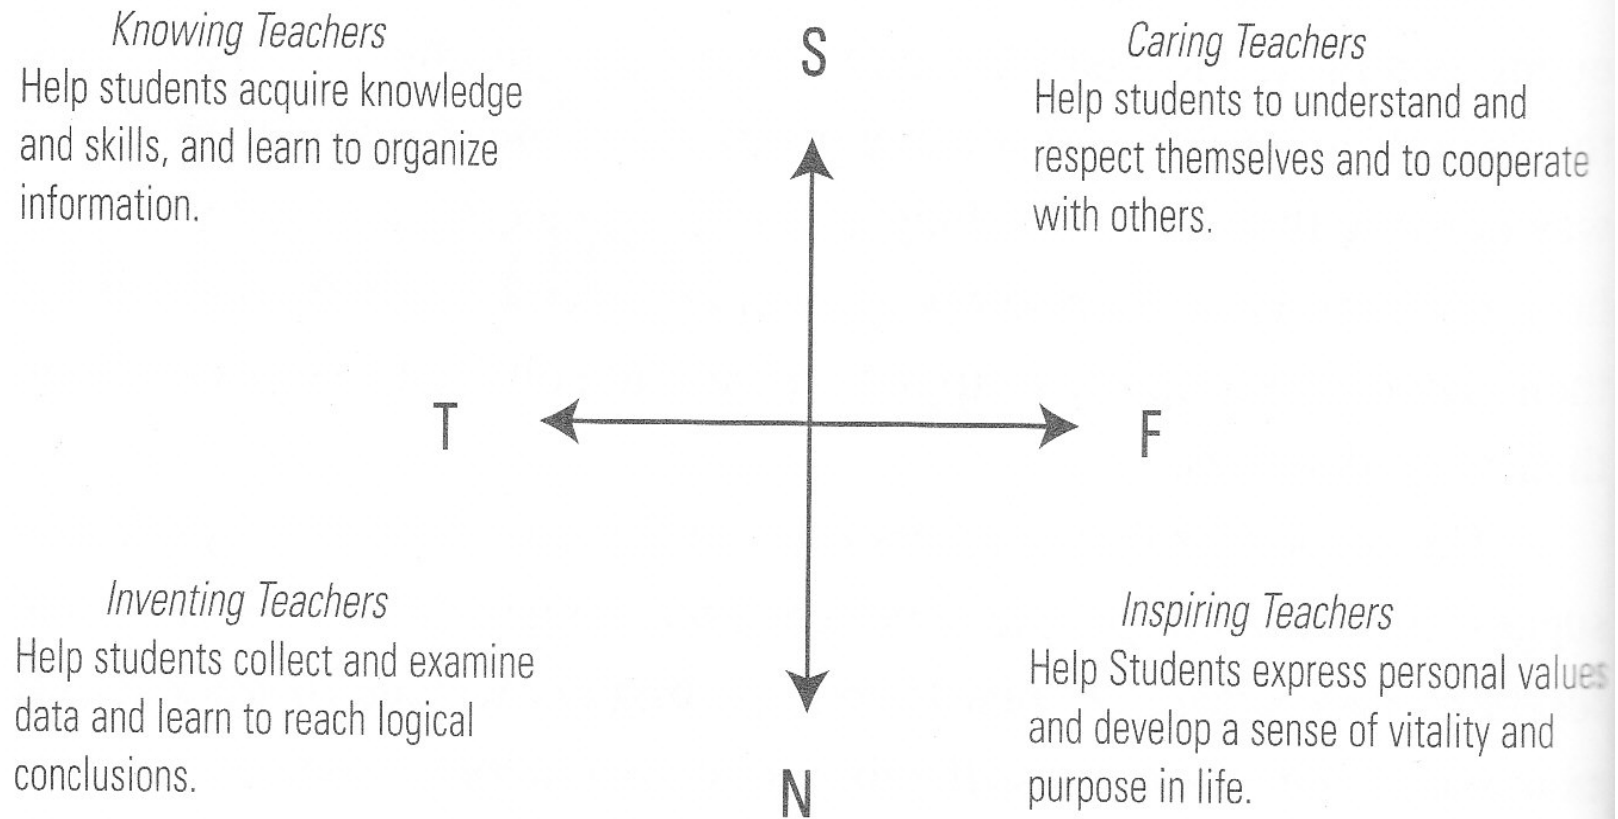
*Knowing Teachers*
Help students acquire knowledge and skills, and learn to organize information.

S

*Caring Teachers*
Help students to understand and respect themselves and to cooperate with others.

T

F

*Inventing Teachers*
Help students collect and examine data and learn to reach logical conclusions.

N

*Inspiring Teachers*
Help Students express personal values and develop a sense of vitality and purpose in life.